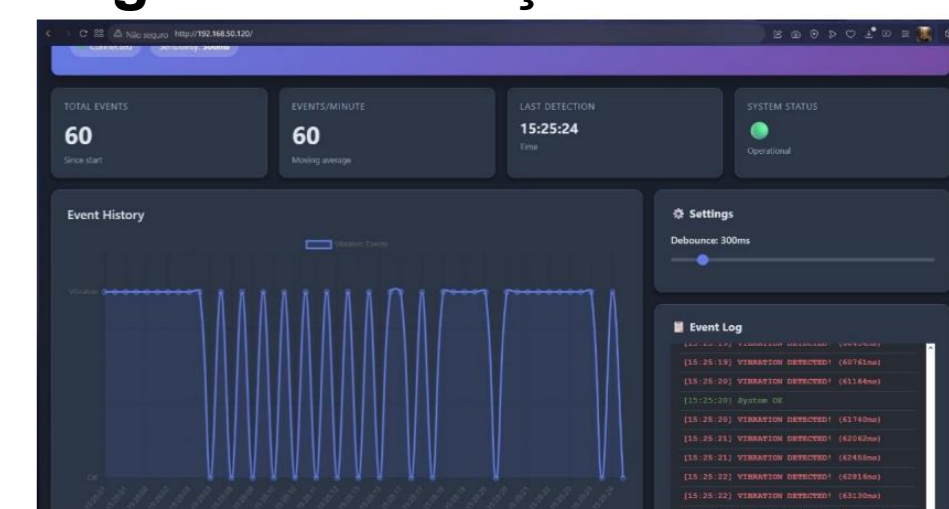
Não seguro http://192.168.50.120/

Connected Sensitivity: 300ms

TOTAL EVENTS
60
Since start

EVENTS/MINUTE
60
Moving average

LAST DETECTION
15:25:24
Time

SYSTEM STATUS
Operational

Event History

Vibration Events

Vibration

OK

Settings
Debounce: 300ms

Event Log
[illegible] VIBRATION DETECTED! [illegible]
[15:25:19] VIBRATION DETECTED! (60761ms)
[15:25:20] VIBRATION DETECTED! (61164ms)
[15:25:20] System OK
[15:25:20] VIBRATION DETECTED! (61740ms)
[15:25:21] VIBRATION DETECTED! (62062ms)
[15:25:21] VIBRATION DETECTED! (62456ms)
[15:25:22] VIBRATION DETECTED! (62816ms)
[15:25:22] VIBRATION DETECTED! (63130ms)